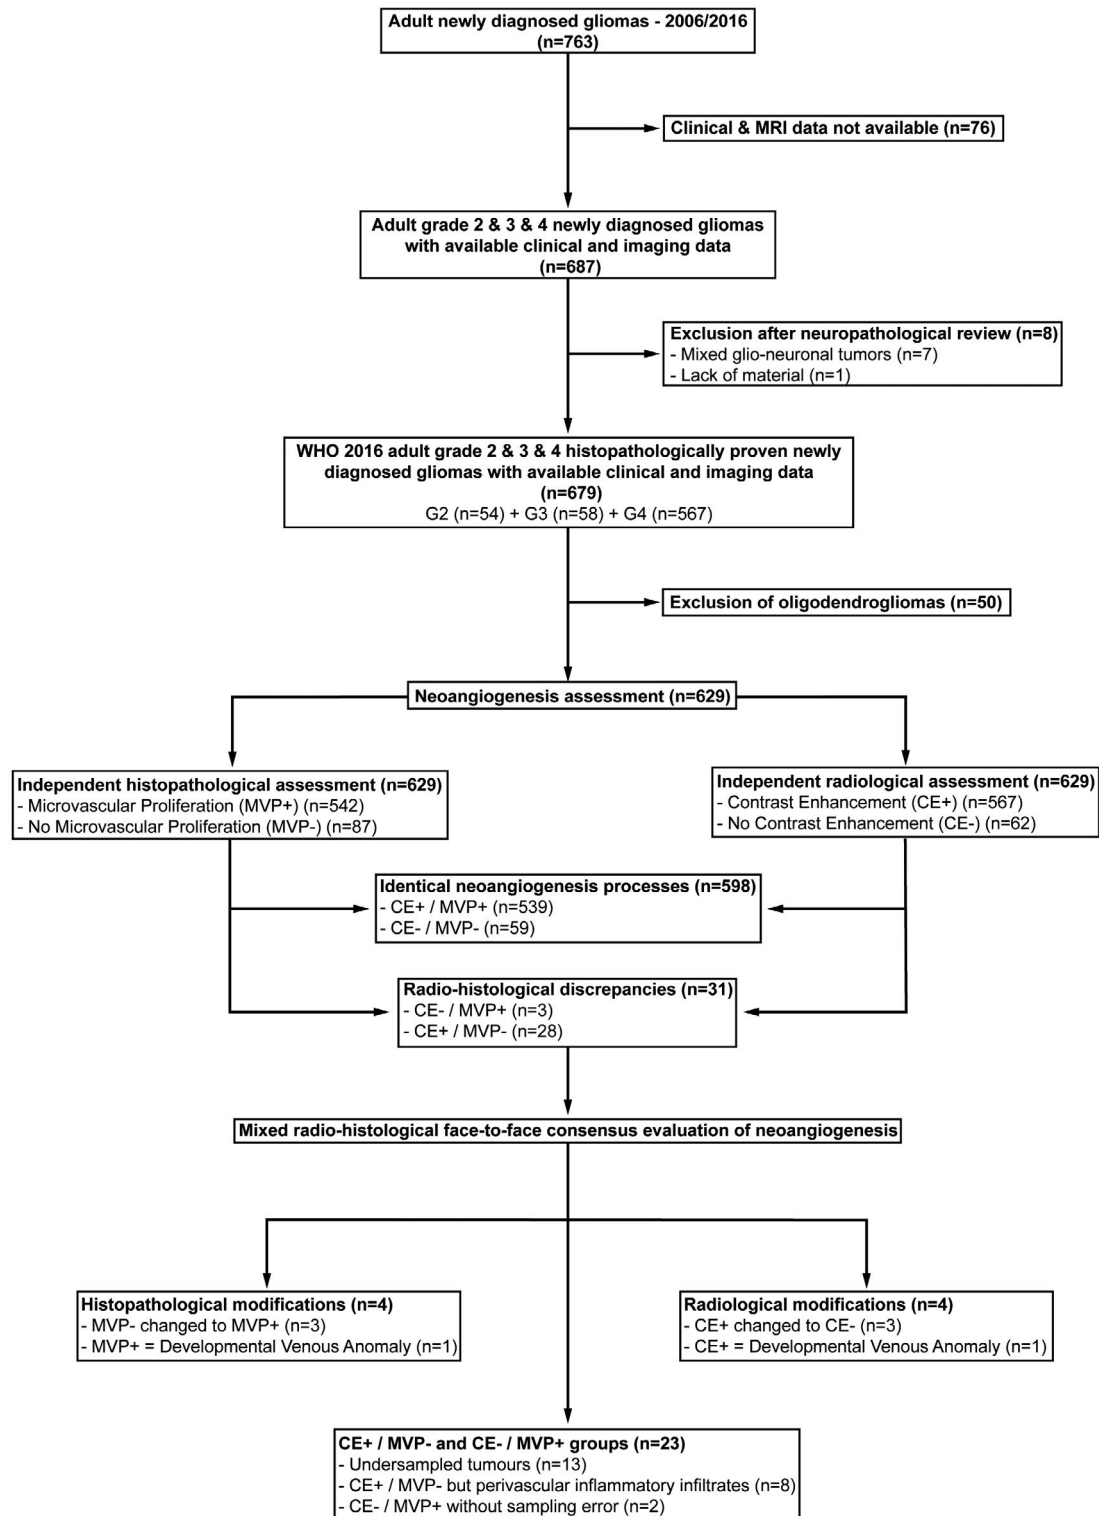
Adult newly diagnosed gliomas - 2006/2016
(n=763)

Clinical & MRI data not available (n=76)

Adult grade 2 & 3 & 4 newly diagnosed gliomas with available clinical and imaging data
(n=687)

Exclusion after neuropathological review (n=8)
- Mixed glio-neuronal tumors (n=7)
- Lack of material (n=1)

WHO 2016 adult grade 2 & 3 & 4 histopathologically proven newly diagnosed gliomas with available clinical and imaging data
(n=679)
G2 (n=54) + G3 (n=58) + G4 (n=567)

Exclusion of oligodendrogliomas (n=50)

Neoangiogenesis assessment (n=629)

Independent histopathological assessment (n=629)
- Microvascular Proliferation (MVP+) (n=542)
- No Microvascular Proliferation (MVP-) (n=87)

Independent radiological assessment (n=629)
- Contrast Enhancement (CE+) (n=567)
- No Contrast Enhancement (CE-) (n=62)

Identical neoangiogenesis processes (n=598)
- CE+ / MVP+ (n=539)
- CE- / MVP- (n=59)

Radio-histological discrepancies (n=31)
- CE- / MVP+ (n=3)
- CE+ / MVP- (n=28)

Mixed radio-histological face-to-face consensus evaluation of neoangiogenesis

Histopathological modifications (n=4)
- MVP- changed to MVP+ (n=3)
- MVP+ = Developmental Venous Anomaly (n=1)

Radiological modifications (n=4)
- CE+ changed to CE- (n=3)
- CE+ = Developmental Venous Anomaly (n=1)

CE+ / MVP- and CE- / MVP+ groups (n=23)
- Undersampled tumours (n=13)
- CE+ / MVP- but perivascular inflammatory infiltrates (n=8)
- CE- / MVP+ without sampling error (n=2)